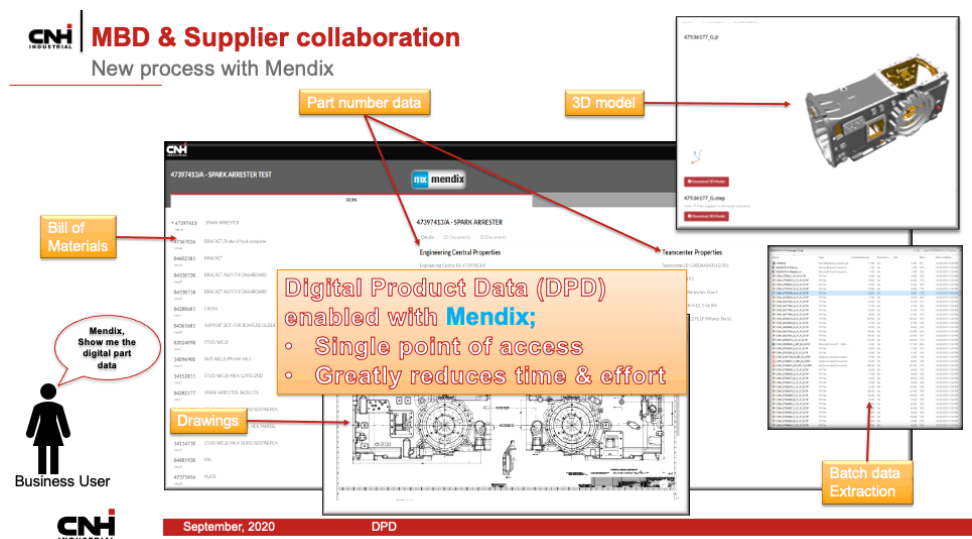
CNH INDUSTRIAL

MBD & Supplier collaboration

New process with Mendix

Part number data

3D model

47536177_G.jt

Download 3D Model

47536177_G.step

Download 3D Model

CNH INDUSTRIAL

47397413/A - SPARK ARRESTER TEST

mx mendix

BOM

47397413/A - SPARK ARRESTER

Details 2D Documents 3D Documents

Engineering Central Properties

Teamcenter Properties

Bill of Materials

47397413 SPARK ARRESTOR

84602383 BRACKET

84538728 BRACKET

84538718 BRACKET

84286481

84561683

82024498 STUD WELD

14696900 NUT WELD

34532813

84282177 SPARK ARRESTER

Digital Product Data (DPD) enabled with Mendix;

• Single point of access

• Greatly reduces time & effort

Mendix, Show me the digital part data

Drawings

34534738

84481938

47575456 PLATE

Business User

Batch data Extraction

CNH INDUSTRIAL

September, 2020

DPD